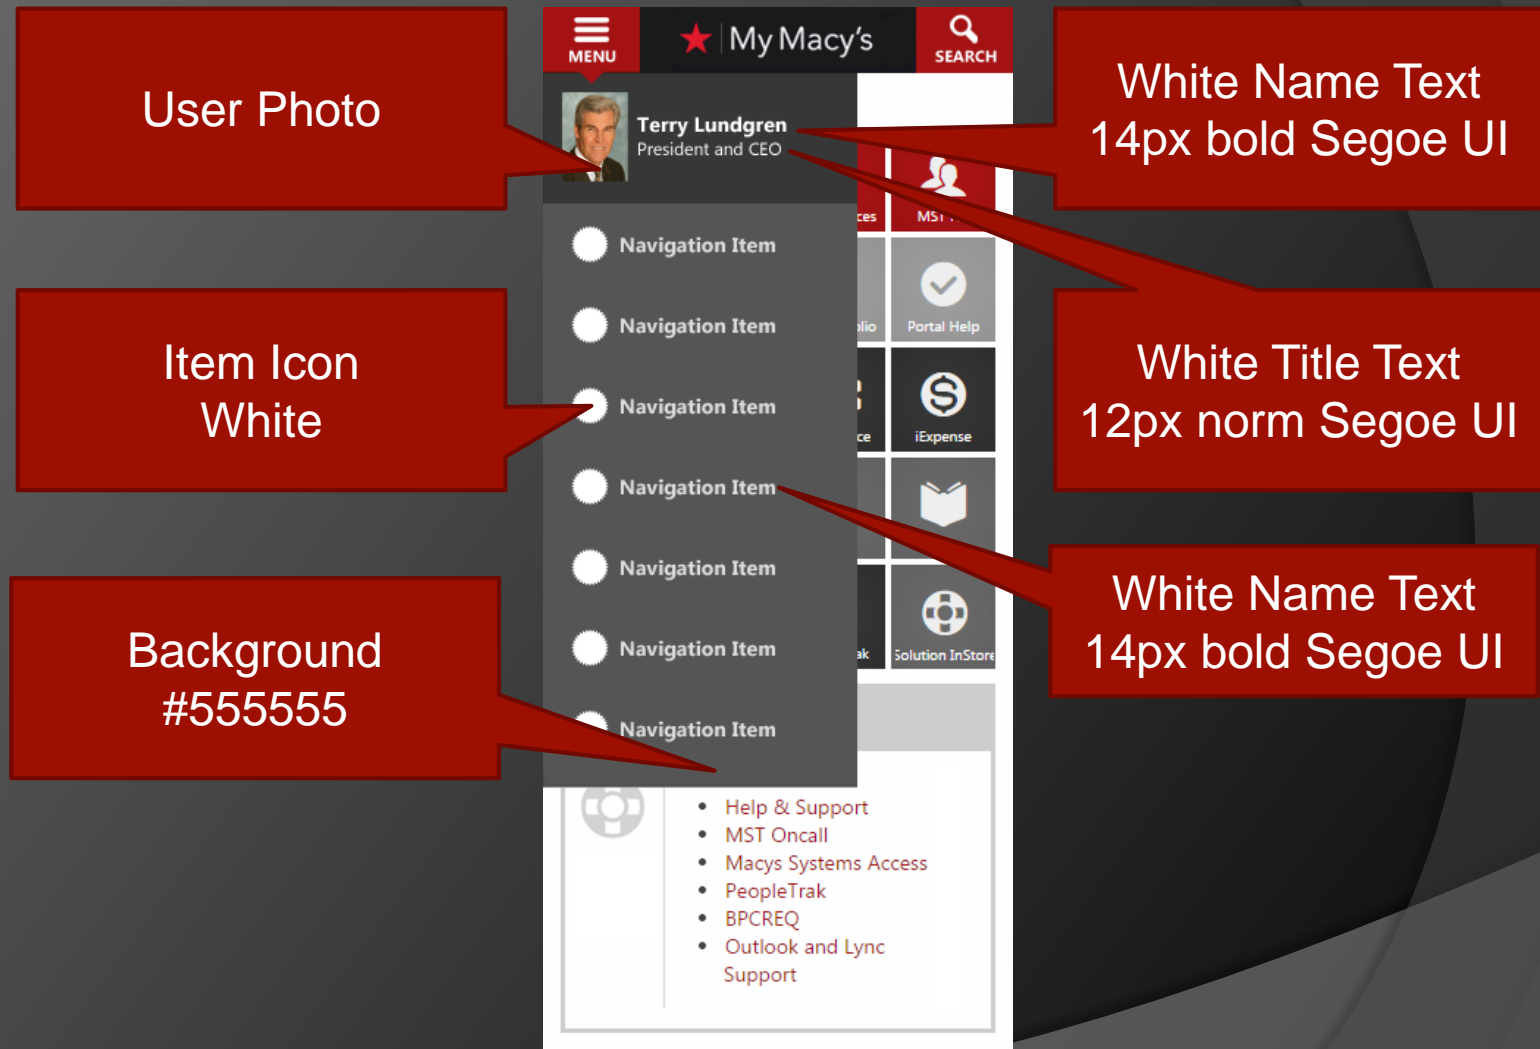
User Photo

MENU

My Macy's

SEARCH

White Name Text
14px bold Segoe UI

Terry Lundgren
President and CEO

ces

MST

Item Icon
White

Navigation Item

Navigation Item

lio

Portal Help

White Title Text
12px norm Segoe UI

Navigation Item

ce

iExpense

Navigation Item

Navigation Item

White Name Text
14px bold Segoe UI

Background
#555555

Navigation Item

ak

Solution InStore

Navigation Item

• Help & Support
• MST Oncall
• Macys Systems Access
• PeopleTrak
• BPCREQ
• Outlook and Lync Support